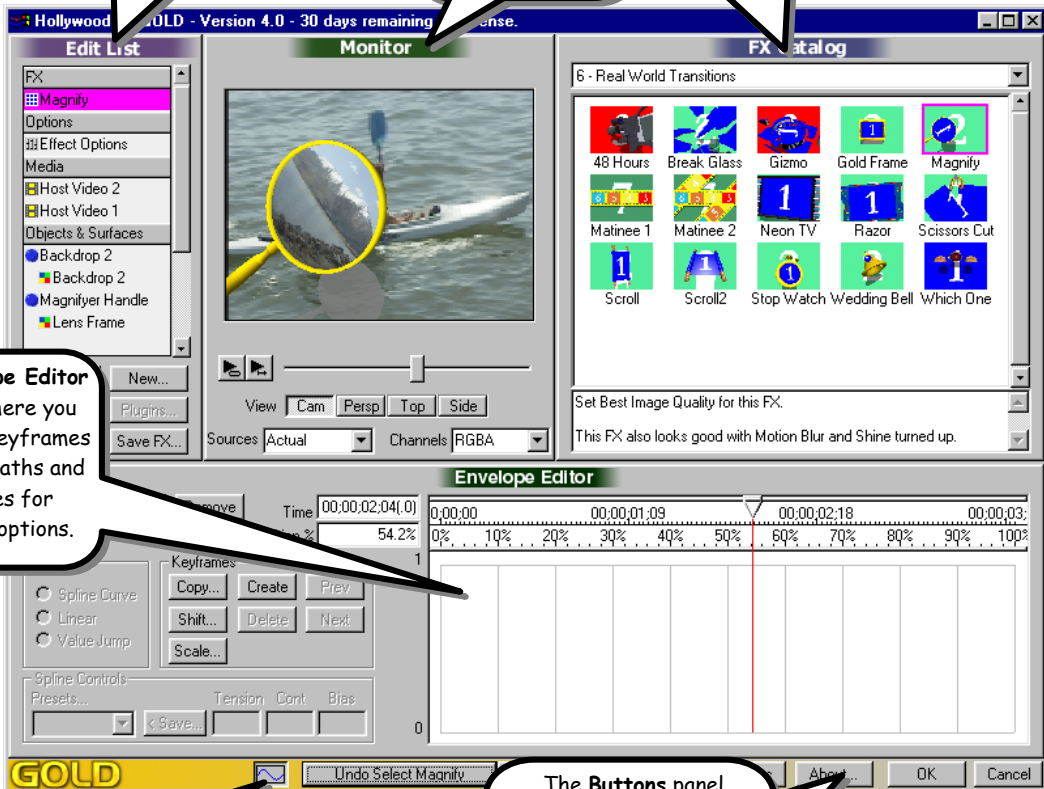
Hollywood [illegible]GOLD - Version 4.0 - 30 days remaining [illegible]ense.

Edit List

FX
Magnify
Options
Effect Options
Media
Host Video 2
Host Video 1
Objects & Surfaces
Backdrop 2
Backdrop 2
Magnifyer Handle
Lens Frame

New...
Plugins...
Save FX...

Monitor

View Cam Persp Top Side
Sources Actual
Channels RGBA

FX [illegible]atalog

6 - Real World Transitions

48 Hours
Break Glass
Gizmo
Gold Frame
Magnify
Matinee 1
Matinee 2
Neon TV
Razor
Scissors Cut
Scroll
Scroll2
Stop Watch
Wedding Bell
Which One

Set Best Image Quality for this FX.

This FX also looks good with Motion Blur and Shine turned up.

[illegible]e Editor
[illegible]ere you
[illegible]eyframes
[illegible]aths and
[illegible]es for
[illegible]options.

Envelope Editor

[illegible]move
Time 00;00;02;04(.0)
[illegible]n % 54.2%

0;00;00 00;00;01;09 00;00;02;18 00;00;03;
0% 10% 20% 30% 40% 50% 60% 70% 80% 90% 100%

1
0

Spline Curve
Linear
Value Jump

Keyframes
Copy...
Create
Prev
Shift...
Delete
Next
Scale...

Spline Controls
Presets...
Tension
Cont
Bias
< Save...

GOLD
Undo Select Magnify
The Buttons panel
About...
OK
Cancel